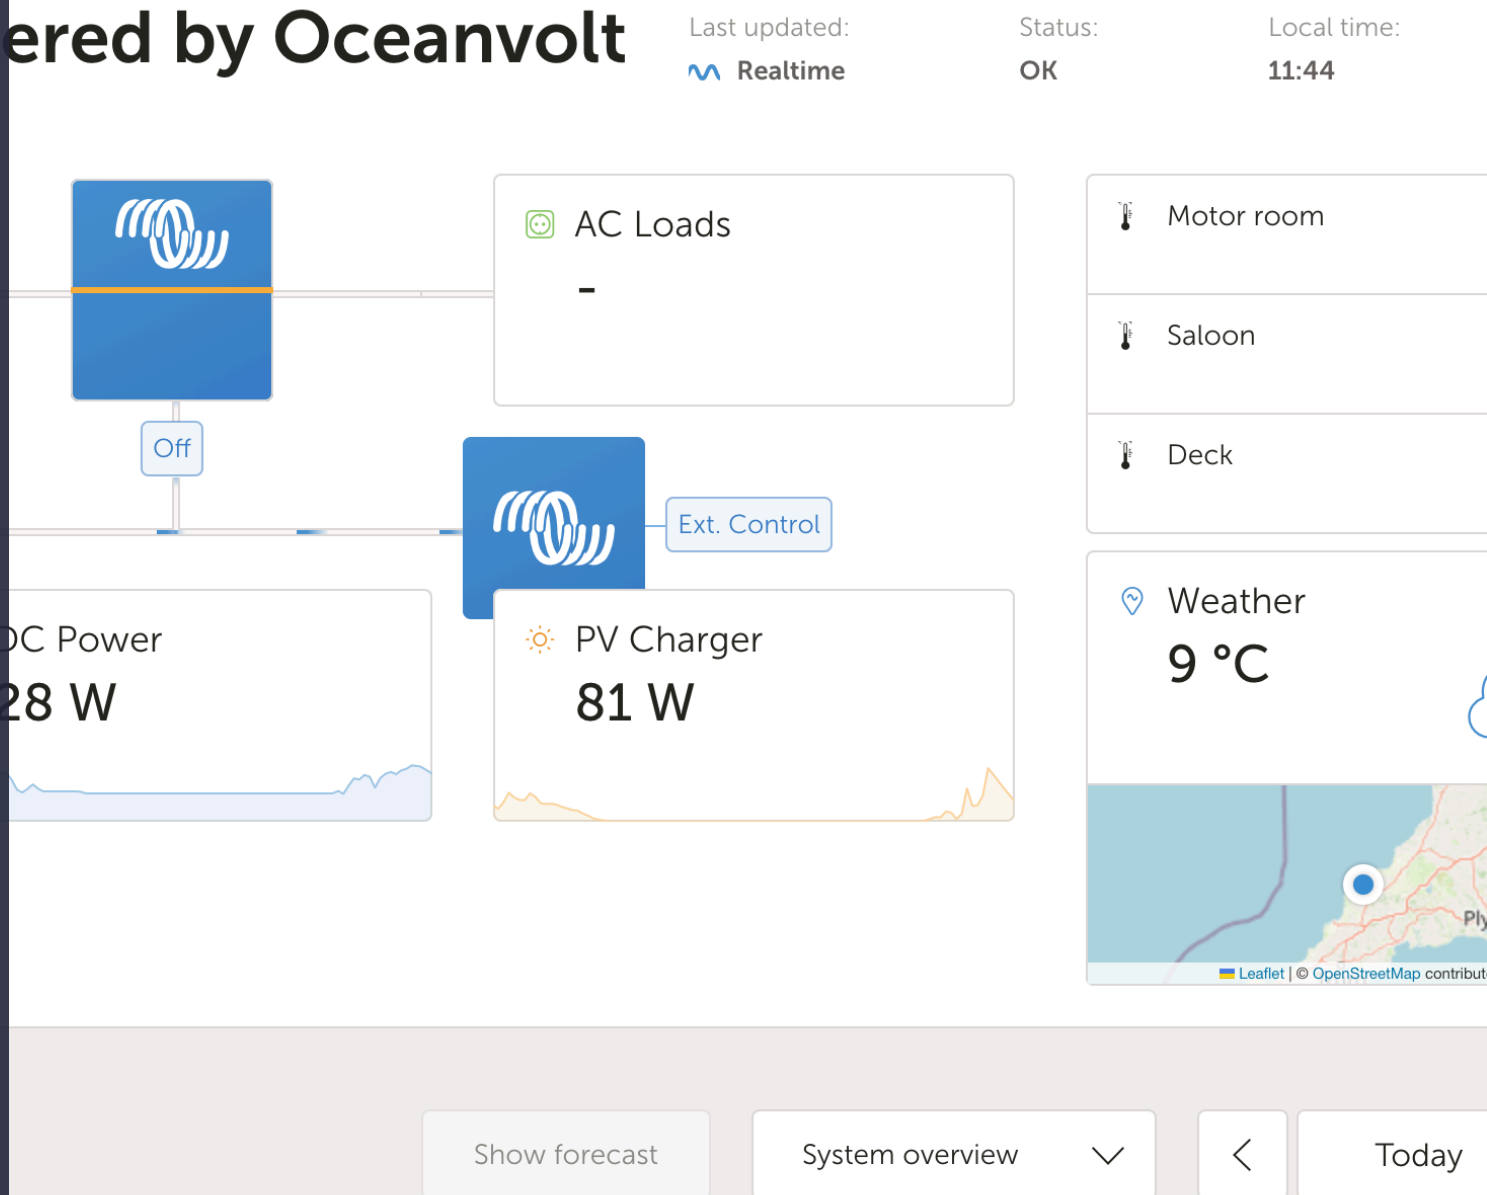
ered by Oceanvolt

Last updated:
Realtime

Status:
OK

Local time:
11:44

AC Loads
-

Motor room

Saloon

Deck

Off

Ext. Control

DC Power
28 W

PV Charger
81 W

Weather
9 °C

Leaflet | © OpenStreetMap contribut

Show forecast

System overview

<

Today